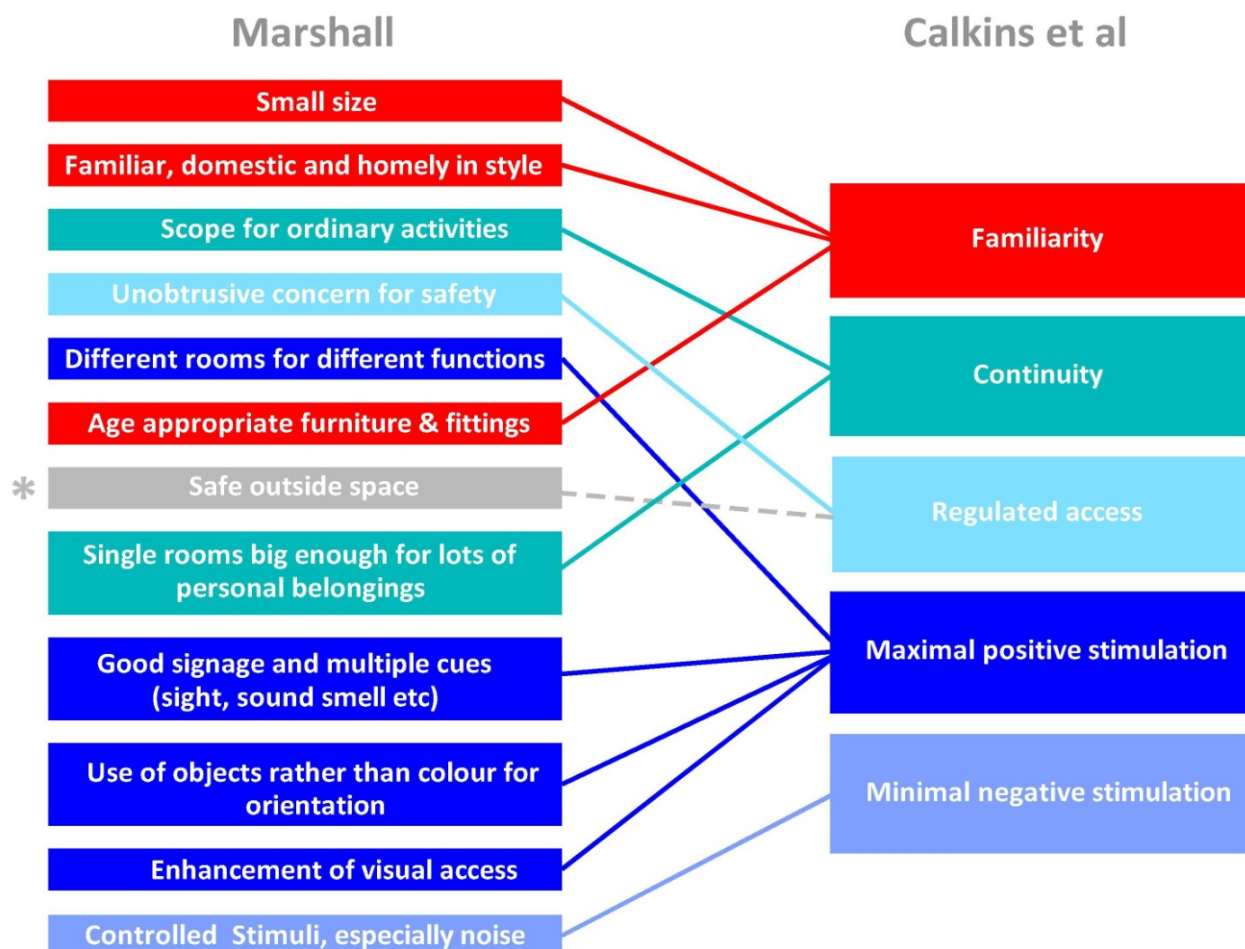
Marshall

Calkins et al

Small size

Familiar, domestic and homely in style

Scope for ordinary activities

Unobtrusive concern for safety

Different rooms for different functions

Age appropriate furniture & fittings

*

Safe outside space

Single rooms big enough for lots of personal belongings

Good signage and multiple cues (sight, sound smell etc)

Use of objects rather than colour for orientation

Enhancement of visual access

Controlled Stimuli, especially noise

Familiarity

Continuity

Regulated access

Maximal positive stimulation

Minimal negative stimulation